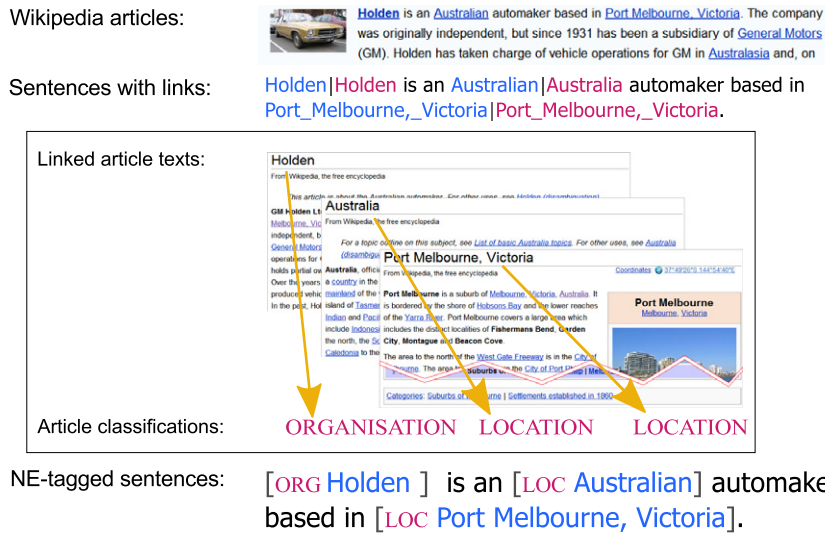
Wikipedia articles:

Holden is an Australian automaker based in Port Melbourne, Victoria. The company was originally independent, but since 1931 has been a subsidiary of General Motors (GM). Holden has taken charge of vehicle operations for GM in Australasia and, on

Sentences with links:

Holden|Holden is an Australian|Australia automaker based in Port_Melbourne,_Victoria|Port_Melbourne,_Victoria.

Linked article texts:

Holden

From Wikipedia, the free encyclopedia

This article is about the Australian automaker. For other uses, see Holden (disambiguation).

GM Holden Ltd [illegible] independent, b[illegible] General Motors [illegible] operations for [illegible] holds partial ow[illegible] Over the years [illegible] produced vehic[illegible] In the past, Hol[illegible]

Australia

From Wikipedia, the free encyclopedia

For a topic outline on this subject, see List of basic Australia topics. For other uses, see Australia (disambiguation)

Australia, offici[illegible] a country in the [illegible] mainland of the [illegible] island of Tasman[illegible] Indian and Pacif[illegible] include Indonesi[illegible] the north, the So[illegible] Caledonia to the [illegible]

Port Melbourne, Victoria

From Wikipedia, the free encyclopedia

Coordinates: 37°49′25″S 144°54′40″E

Port Melbourne is a suburb of Melbourne, Victoria, Australia. It is bordered by the shore of Hobsons Bay and the lower reaches of the Yarra River. Port Melbourne covers a large area which includes the district localities of Fishermans Bend, Garden City, Montague and Beacon Cove.

The area to the north of the West Gate Freeway is in the City of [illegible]. The area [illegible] Suburbs of the City of Port Phillip | Melb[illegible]

Port Melbourne
Melbourne, Victoria

Categories: Suburbs of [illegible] | Settlements established in 1860

Article classifications: ORGANISATION LOCATION LOCATION

NE-tagged sentences: [ORG Holden ] is an [LOC Australian] automake based in [LOC Port Melbourne, Victoria].